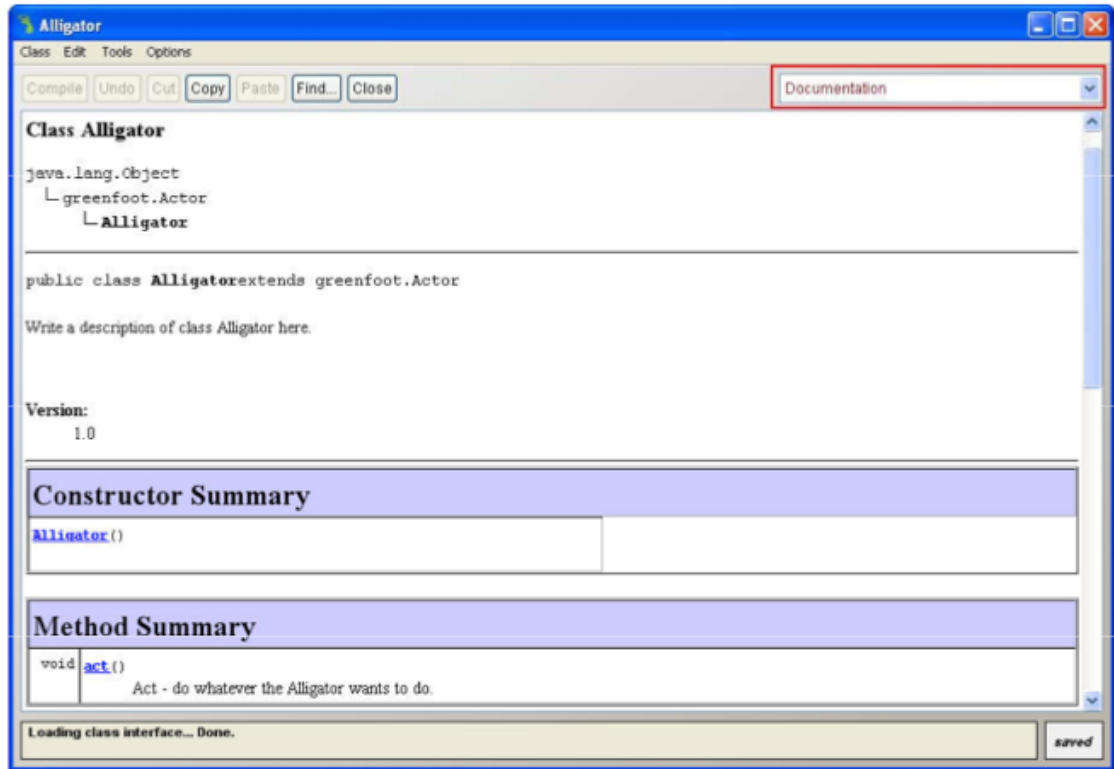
Alligator

Class Edit Tools Options

Compile Undo Cut Copy Paste Find... Close

Documentation

Class Alligator

java.lang.Object
greenfoot.Actor
Alligator

public class Alligatorextends greenfoot.Actor

Write a description of class Alligator here.

Version:
1.0

Constructor Summary

| Alligator() | |
|---|---|

Method Summary

| void | act() Act - do whatever the Alligator wants to do. |
|---|---|

Loading class interface... Done.

saved